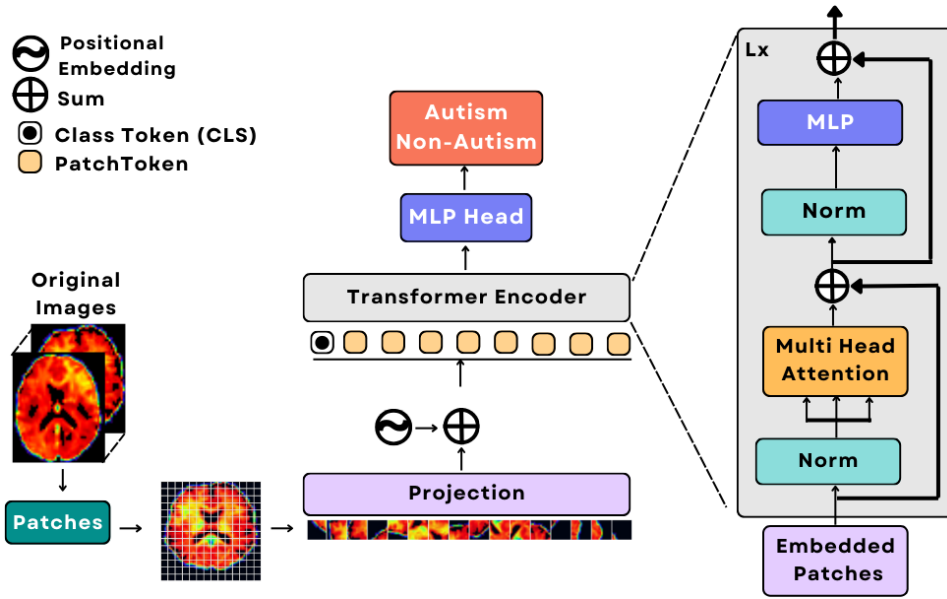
Positional Embedding
Sum
Class Token (CLS)
PatchToken

Autism
Non-Autism

MLP Head

Transformer Encoder

Original Images

Patches

Projection

Lx

MLP

Norm

Multi Head Attention

Norm

Embedded Patches